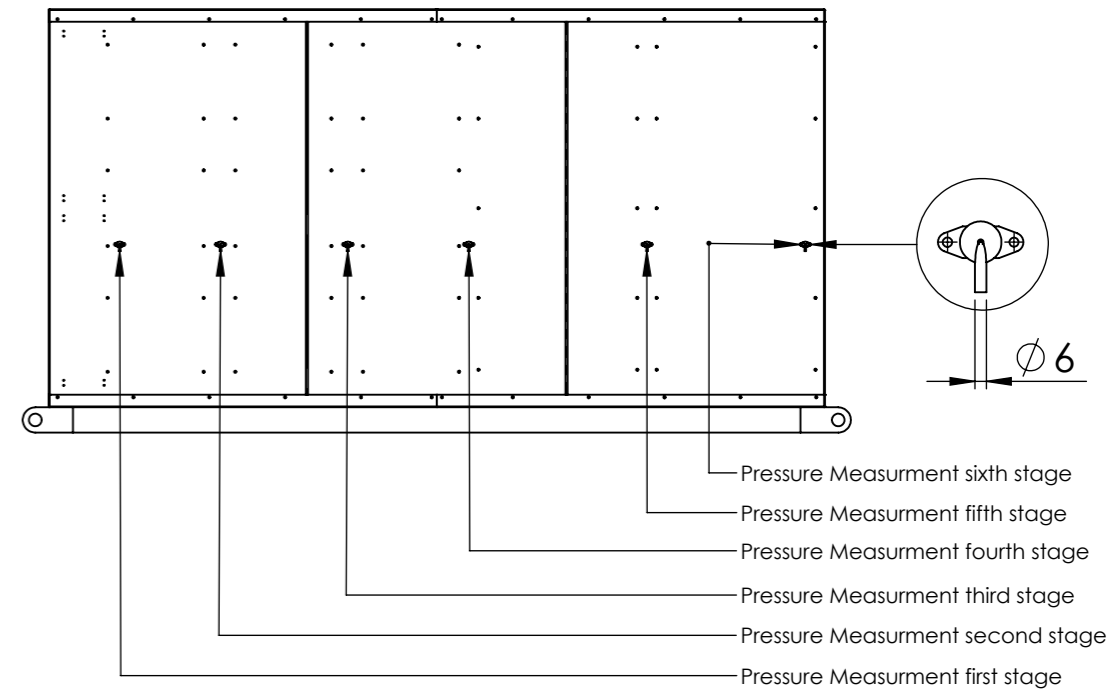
$\varnothing 6$

Pressure Measurment sixth stage

Pressure Measurment fifth stage

Pressure Measurment fourth stage

Pressure Measurment third stage

Pressure Measurment second stage

Pressure Measurment first stage